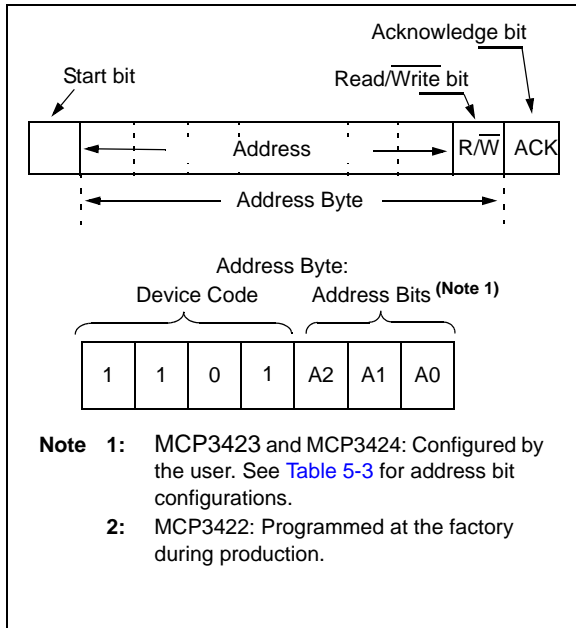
Acknowledge bit

Start bit

Read/$\overline{\text{Write}}$ bit

Address

R/$\overline{\text{W}}$

ACK

Address Byte

Address Byte:

Device Code

Address Bits (Note 1)

| 1 | 1 | 0 | 1 | A2 | A1 | A0 |
|---|---|---|---|---|---|---|

Note 1: MCP3423 and MCP3424: Configured by the user. See Table 5-3 for address bit configurations.

2: MCP3422: Programmed at the factory during production.